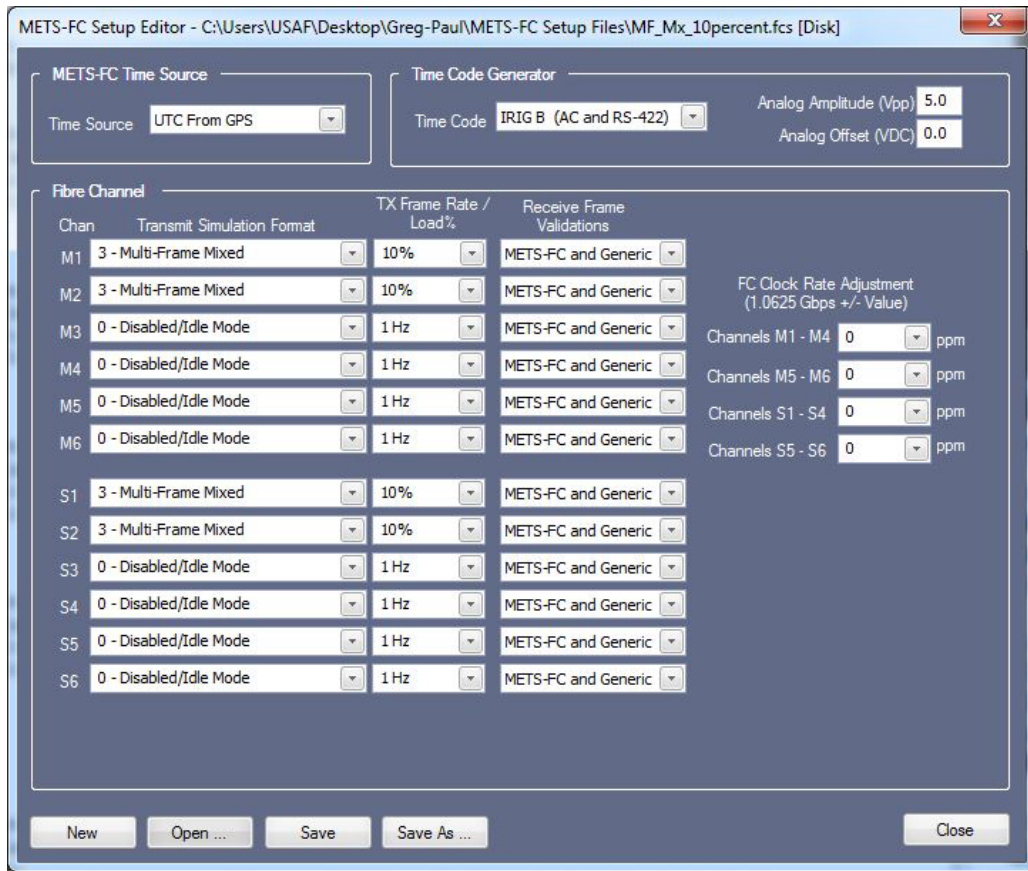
METS-FC Setup Editor - C:\Users\USAF\Desktop\Greg-Paul\METS-FC Setup Files\MF_Mx_10percent.fcs [Disk]

METS-FC Time Source

Time Source UTC From GPS

Time Code Generator

Time Code IRIG B (AC and RS-422)

Analog Amplitude (Vpp) 5.0

Analog Offset (VDC) 0.0

Fibre Channel

| Chan | Transmit Simulation Format | TX Frame Rate / Load% | Receive Frame Validations |
|---|---|---|---|
| M1 | 3 - Multi-Frame Mixed | 10% | METS-FC and Generic |
| M2 | 3 - Multi-Frame Mixed | 10% | METS-FC and Generic |
| M3 | 0 - Disabled/Idle Mode | 1 Hz | METS-FC and Generic |
| M4 | 0 - Disabled/Idle Mode | 1 Hz | METS-FC and Generic |
| M5 | 0 - Disabled/Idle Mode | 1 Hz | METS-FC and Generic |
| M6 | 0 - Disabled/Idle Mode | 1 Hz | METS-FC and Generic |
| S1 | 3 - Multi-Frame Mixed | 10% | METS-FC and Generic |
| S2 | 3 - Multi-Frame Mixed | 10% | METS-FC and Generic |
| S3 | 0 - Disabled/Idle Mode | 1 Hz | METS-FC and Generic |
| S4 | 0 - Disabled/Idle Mode | 1 Hz | METS-FC and Generic |
| S5 | 0 - Disabled/Idle Mode | 1 Hz | METS-FC and Generic |
| S6 | 0 - Disabled/Idle Mode | 1 Hz | METS-FC and Generic |

FC Clock Rate Adjustment (1.0625 Gbps +/- Value)

Channels M1 - M4 0 ppm
Channels M5 - M6 0 ppm
Channels S1 - S4 0 ppm
Channels S5 - S6 0 ppm

New Open ... Save Save As ... Close